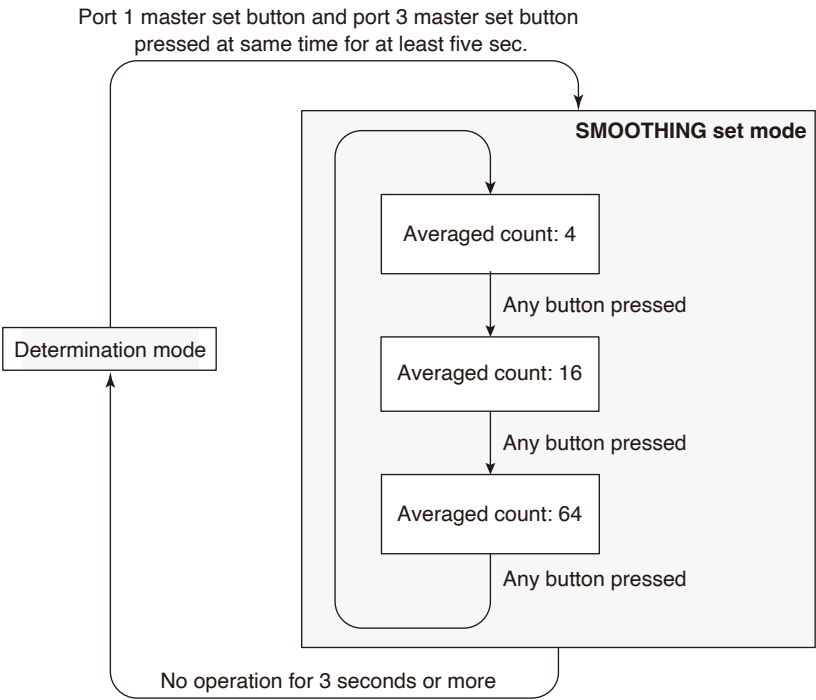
Port 1 master set button and port 3 master set button pressed at same time for at least five sec.

SMOOTHING set mode

Averaged count: 4

Any button pressed

Determination mode

Averaged count: 16

Any button pressed

Averaged count: 64

Any button pressed

No operation for 3 seconds or more